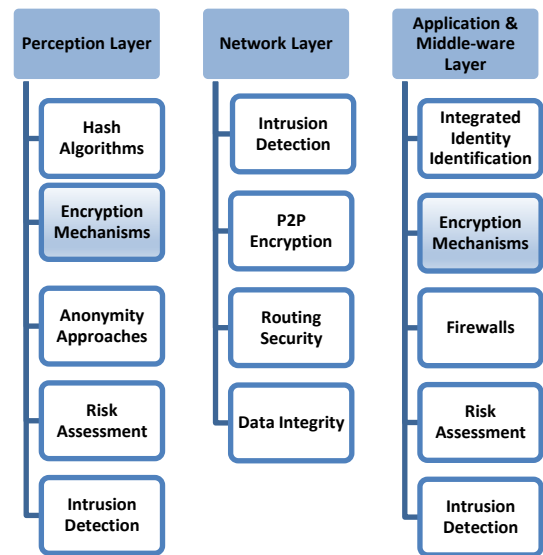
Perception Layer

Hash Algorithms

Encryption Mechanisms

Anonymity Approaches

Risk Assessment

Intrusion Detection

Network Layer

Intrusion Detection

P2P Encryption

Routing Security

Data Integrity

Application & Middle-ware Layer

Integrated Identity Identification

Encryption Mechanisms

Firewalls

Risk Assessment

Intrusion Detection